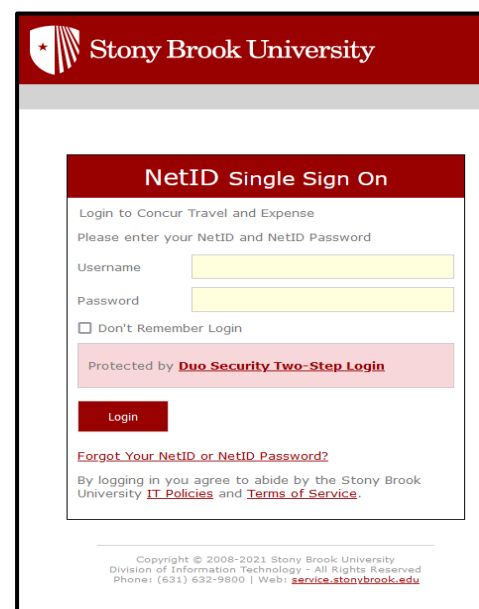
Stony Brook University

NetID Single Sign On

Login to Concur Travel and Expense

Please enter your NetID and NetID Password

Username

Password

Don't Remember Login

Protected by Duo Security Two-Step Login

Login

Forgot Your NetID or NetID Password?

By logging in you agree to abide by the Stony Brook University IT Policies and Terms of Service.

Copyright © 2008-2021 Stony Brook University
Division of Information Technology - All Rights Reserved
Phone: (631) 632-9800 | Web: service.stonybrook.edu